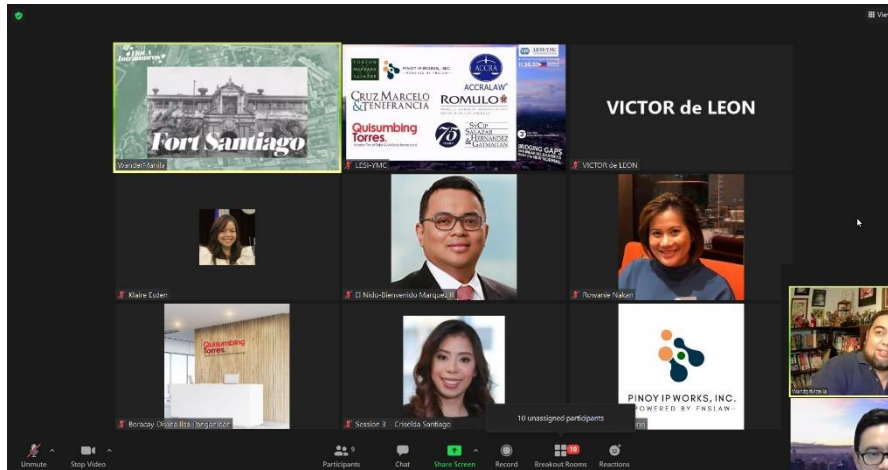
View

#Hot Intramuros

Fort Santiago

WanderManila

PINOY IP WORKS, INC.

ACCRA

ACCRALAW

CRUZ MARCELO & TENEFRANCIA

ROMULO

Quisumbing Torres.

75

SyCip Salazar Hernandez & Gatmaitan

LESI-YMC

BRIDGING GAPS

LESI-YMC

VICTOR de LEON

VICTOR de LEON

Klaire Esden

El Nido-Bienvenido Marquez III

Rowanie Nakan

Quisumbing Torres.

Boracay-Diane Ilas Dangancan

Session 3 - Criselda Santiago

PINOY IP WORKS, INC.

POWERED BY FNSLAW

10 unassigned participants

Unmute

Stop Video

9

Participants

Chat

Share Screen

Record

10

Breakout Rooms

Reactions